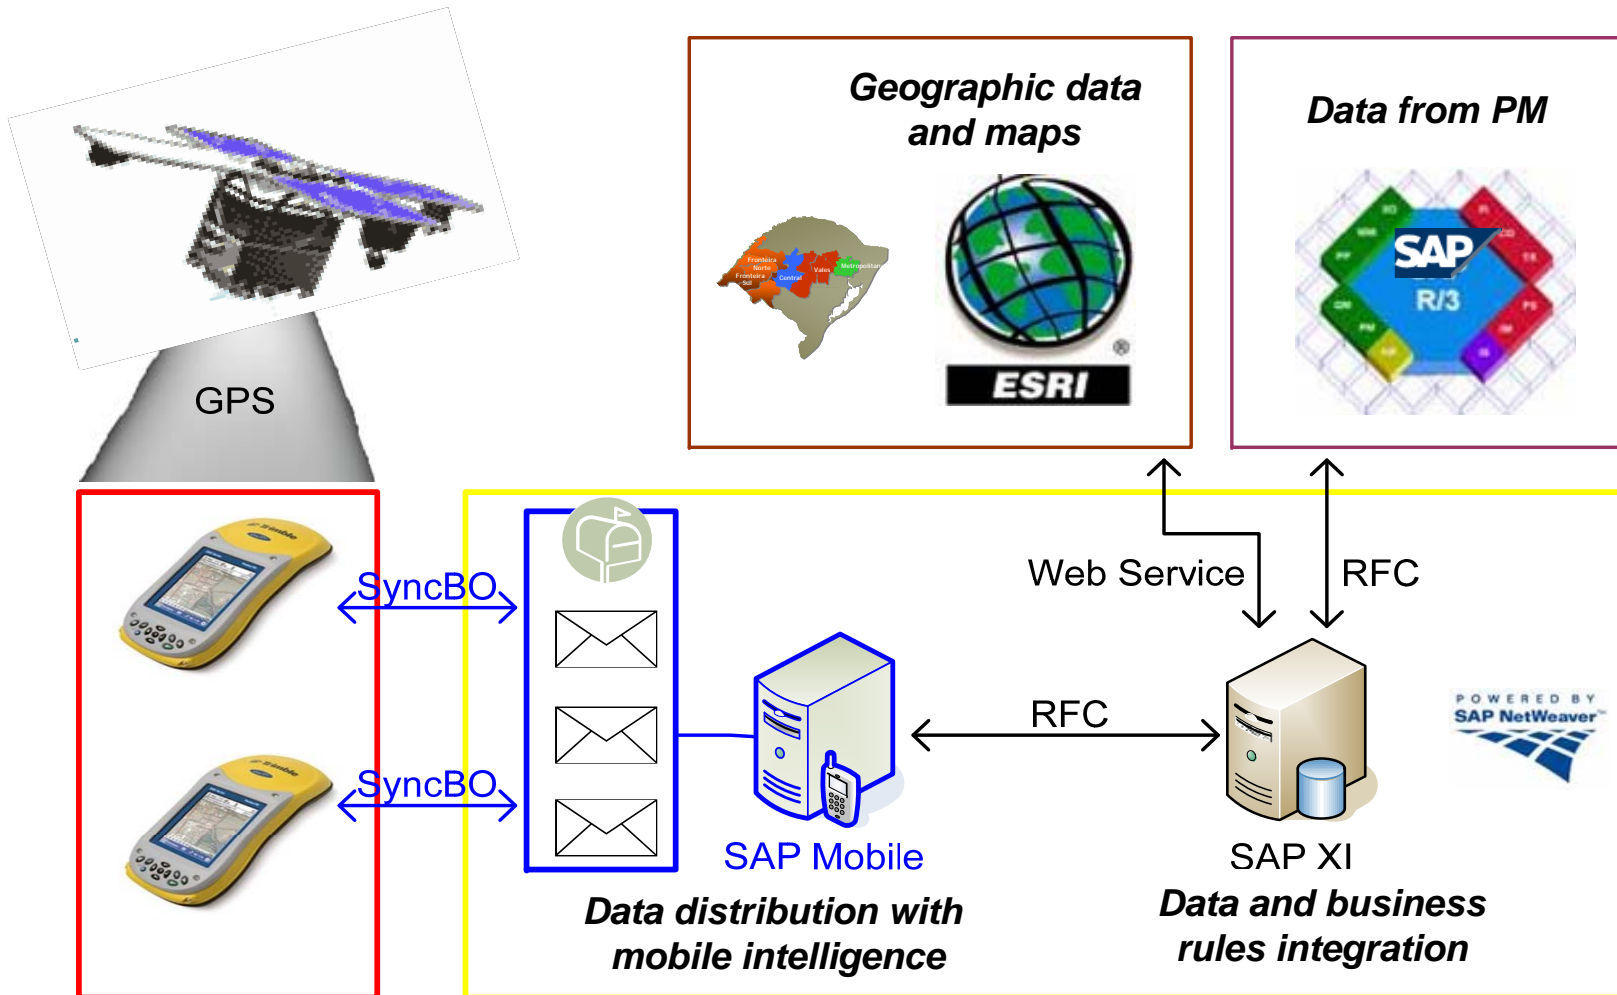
GPS

Geographic data and maps

Fronteira Norte
Fronteira Sul
Central
Vales
Metropolitana

ESRI

Data from PM

SAP
R/3

SyncBO

SyncBO

Web Service

RFC

RFC

SAP Mobile

Data distribution with mobile intelligence

SAP XI

Data and business rules integration

POWERED BY
SAP NetWeaver